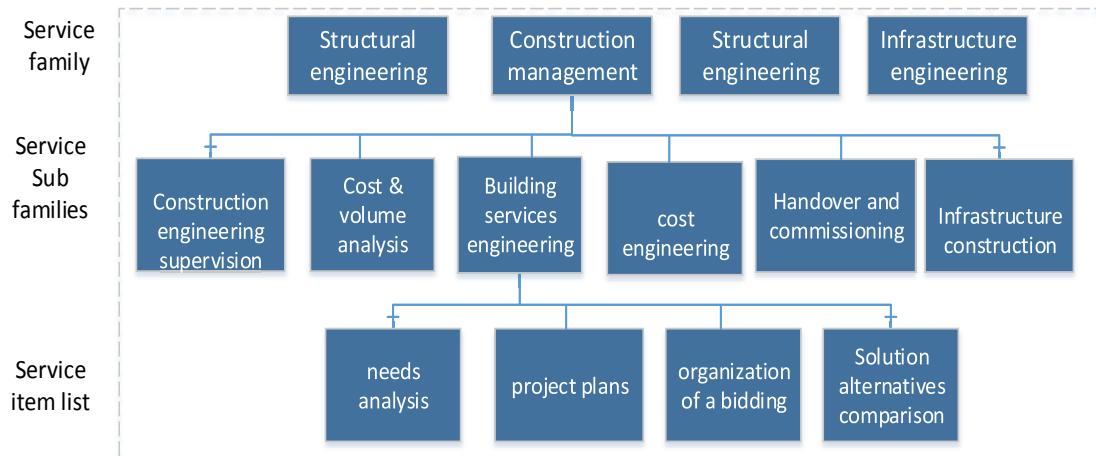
Service family

Structural engineering

Construction management

Structural engineering

Infrastructure engineering

Service Sub families

Construction engineering supervision

Cost & volume analysis

Building services engineering

cost engineering

Handover and commissioning

Infrastructure construction

Service item list

needs analysis

project plans

organization of a bidding

Solution alternatives comparison